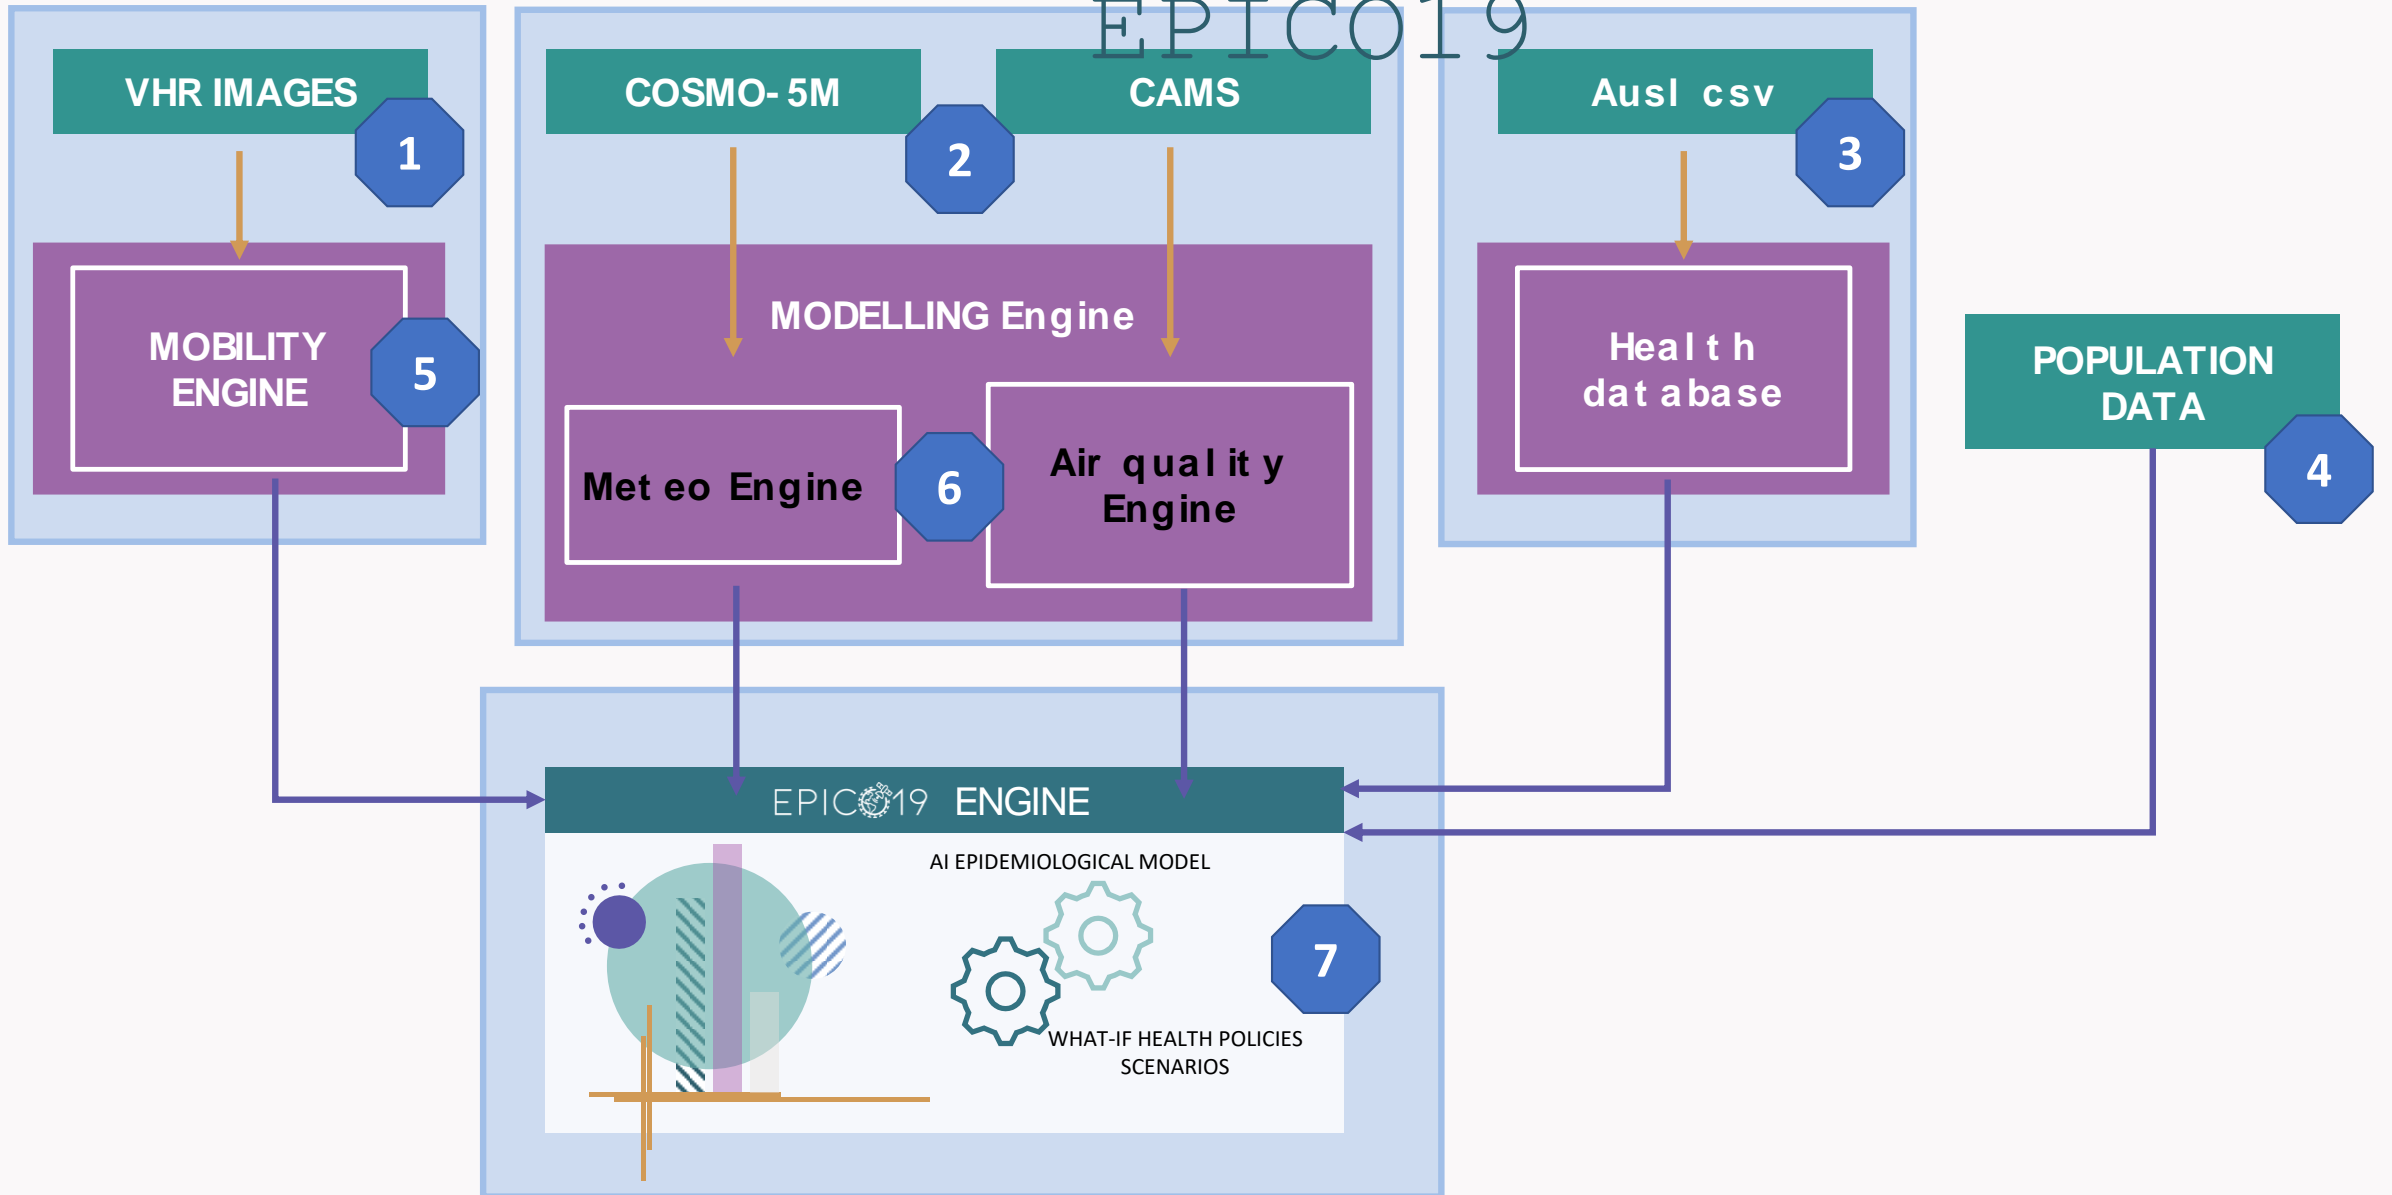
EPICO19

VHR IMAGES

1

COSMO- 5M

2

CAMS

Ausl csv

3

MOBILITY ENGINE

5

MODELLING Engine

Met eo Engine

6

Air qual it y Engine

Heal t h dat abase

POPULATION DATA

4

EPIC019 ENGINE

AI EPIDEMIOLOGICAL MODEL

7

WHAT-IF HEALTH POLICIES SCENARIOS